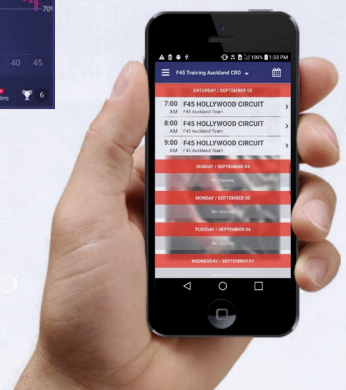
70°

40 45

6

100% 1:33 PM

F45 Training Auckland CBD

SATURDAY / SEPTEMBER 02

7:00 AM F45 HOLLYWOOD CIRCUIT
F45 Auckland Team

8:00 AM F45 HOLLYWOOD CIRCUIT
F45 Auckland Team

9:00 AM F45 HOLLYWOOD CIRCUIT
F45 Auckland Team

SUNDAY / SEPTEMBER 03

No classes

MONDAY / SEPTEMBER 04

No classes

TUESDAY / SEPTEMBER 05

No classes

WEDNESDAY / SEPTEMBER 06